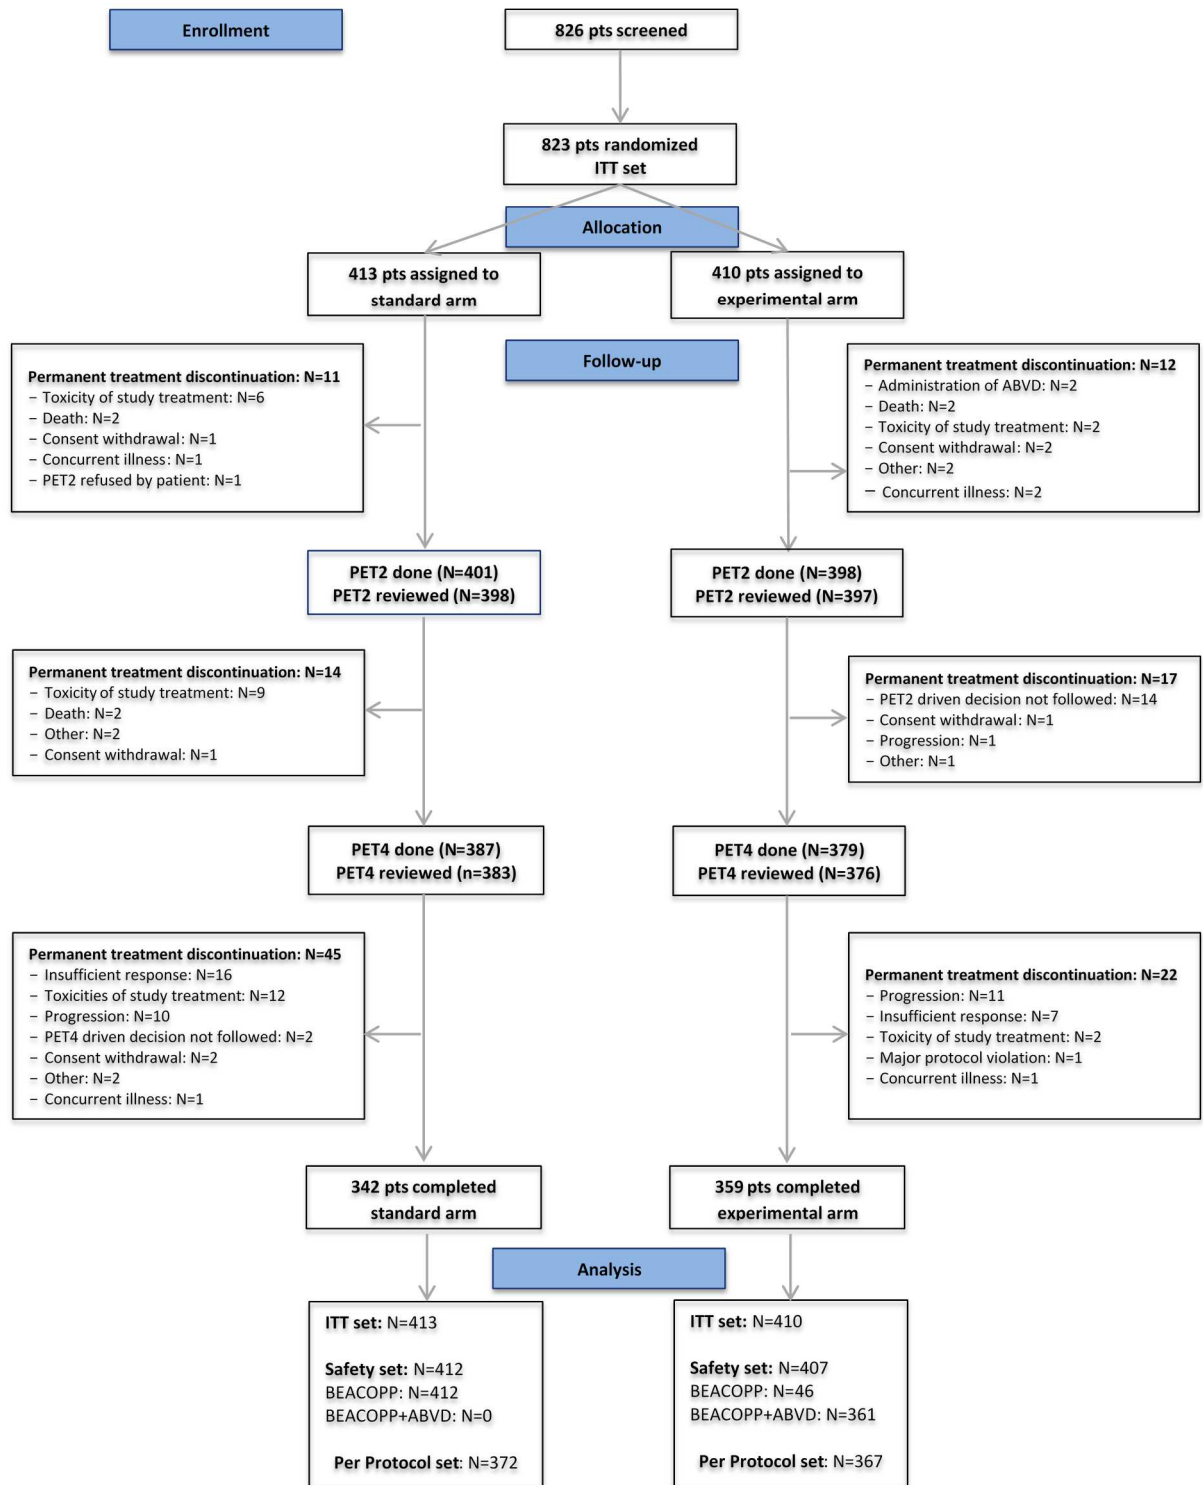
Enrollment

826 pts screened

823 pts randomized
ITT set

Allocation

413 pts assigned to standard arm

410 pts assigned to experimental arm

Follow-up

Permanent treatment discontinuation: N=11
– Toxicity of study treatment: N=6
– Death: N=2
– Consent withdrawal: N=1
– Concurrent illness: N=1
– PET2 refused by patient: N=1

Permanent treatment discontinuation: N=12
– Administration of ABVD: N=2
– Death: N=2
– Toxicity of study treatment: N=2
– Consent withdrawal: N=2
– Other: N=2
– Concurrent illness: N=2

PET2 done (N=401)
PET2 reviewed (N=398)

PET2 done (N=398)
PET2 reviewed (N=397)

Permanent treatment discontinuation: N=14
– Toxicity of study treatment: N=9
– Death: N=2
– Other: N=2
– Consent withdrawal: N=1

Permanent treatment discontinuation: N=17
– PET2 driven decision not followed: N=14
– Consent withdrawal: N=1
– Progression: N=1
– Other: N=1

PET4 done (N=387)
PET4 reviewed (n=383)

PET4 done (N=379)
PET4 reviewed (N=376)

Permanent treatment discontinuation: N=45
– Insufficient response: N=16
– Toxicities of study treatment: N=12
– Progression: N=10
– PET4 driven decision not followed: N=2
– Consent withdrawal: N=2
– Other: N=2
– Concurrent illness: N=1

Permanent treatment discontinuation: N=22
– Progression: N=11
– Insufficient response: N=7
– Toxicity of study treatment: N=2
– Major protocol violation: N=1
– Concurrent illness: N=1

342 pts completed standard arm

359 pts completed experimental arm

Analysis

ITT set: N=413

Safety set: N=412
BEACOPP: N=412
BEACOPP+ABVD: N=0

Per Protocol set: N=372

ITT set: N=410

Safety set: N=407
BEACOPP: N=46
BEACOPP+ABVD: N=361

Per Protocol set: N=367